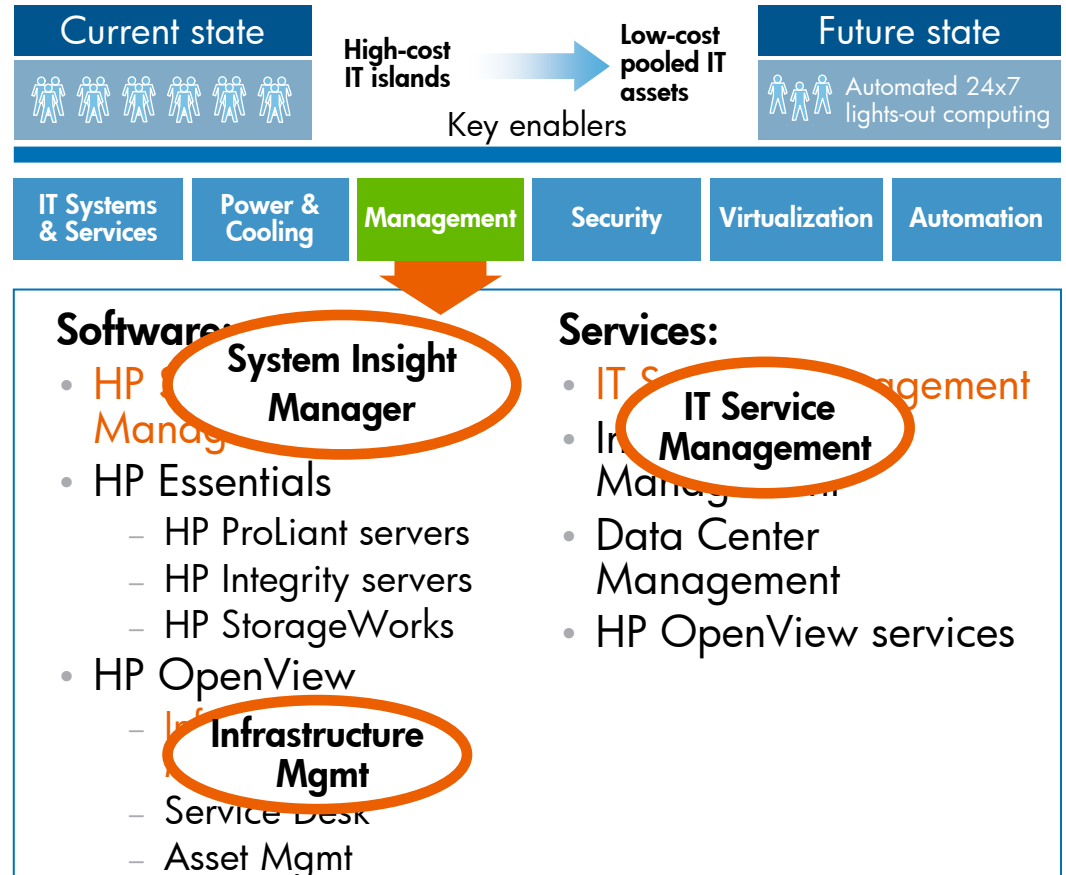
Current state

High-cost IT islands

Low-cost pooled IT assets

Future state

Automated 24x7 lights-out computing

Key enablers

IT Systems & Services | Power & Cooling | Management | Security | Virtualization | Automation

Software:

System Insight Manager

• HP S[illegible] Manag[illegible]
• HP Essentials
– HP ProLiant servers
– HP Integrity servers
– HP StorageWorks
• HP OpenView
– In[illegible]

Infrastructure Mgmt

– Service Desk
– Asset Mgmt

Services:

IT Service Management

• IT S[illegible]agement
• In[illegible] Manag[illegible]
• Data Center Management
• HP OpenView services